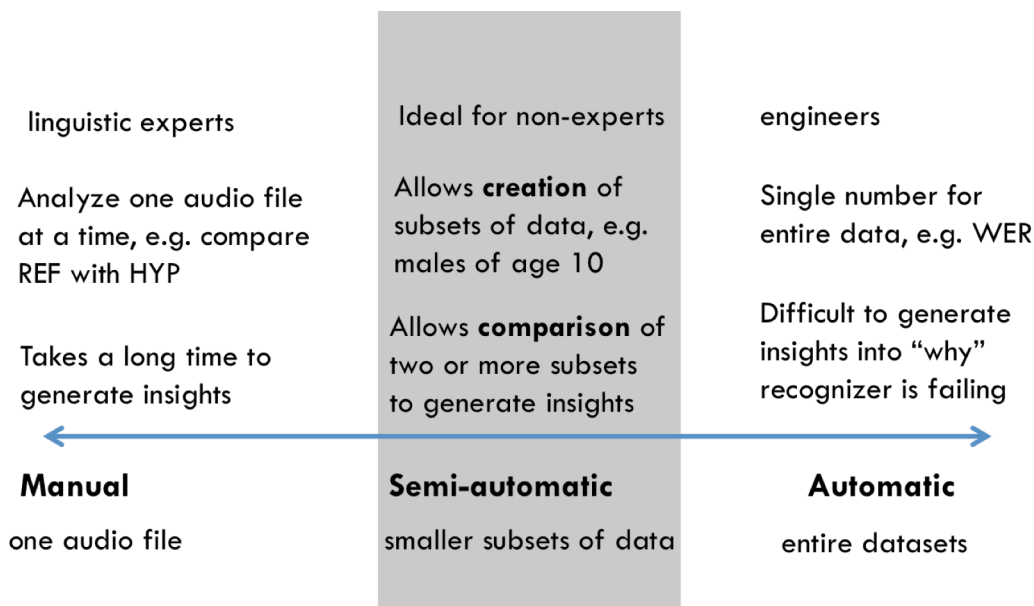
linguistic experts

Analyze one audio file at a time, e.g. compare REF with HYP

Takes a long time to generate insights

Ideal for non-experts

Allows **creation** of subsets of data, e.g. males of age 10

Allows **comparison** of two or more subsets to generate insights

engineers

Single number for entire data, e.g. WER

Difficult to generate insights into "why" recognizer is failing

**Manual**

one audio file

**Semi-automatic**

smaller subsets of data

**Automatic**

entire datasets